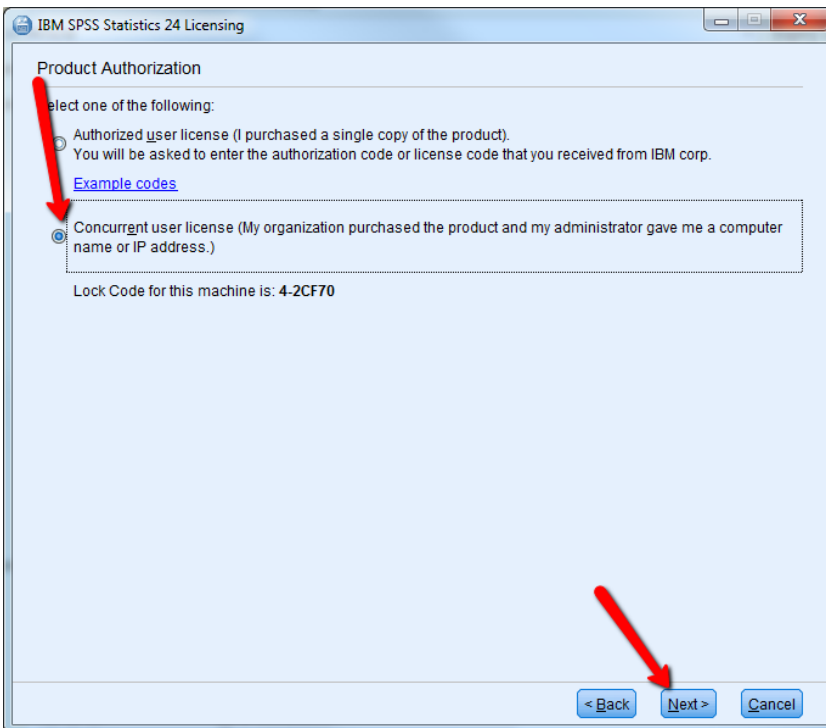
IBM SPSS Statistics 24 Licensing

Product Authorization

elect one of the following:

Authorized user license (I purchased a single copy of the product).
You will be asked to enter the authorization code or license code that you received from IBM corp.

Example codes

Concurrent user license (My organization purchased the product and my administrator gave me a computer name or IP address.)

Lock Code for this machine is: 4-2CF70

< Back

Next >

Cancel